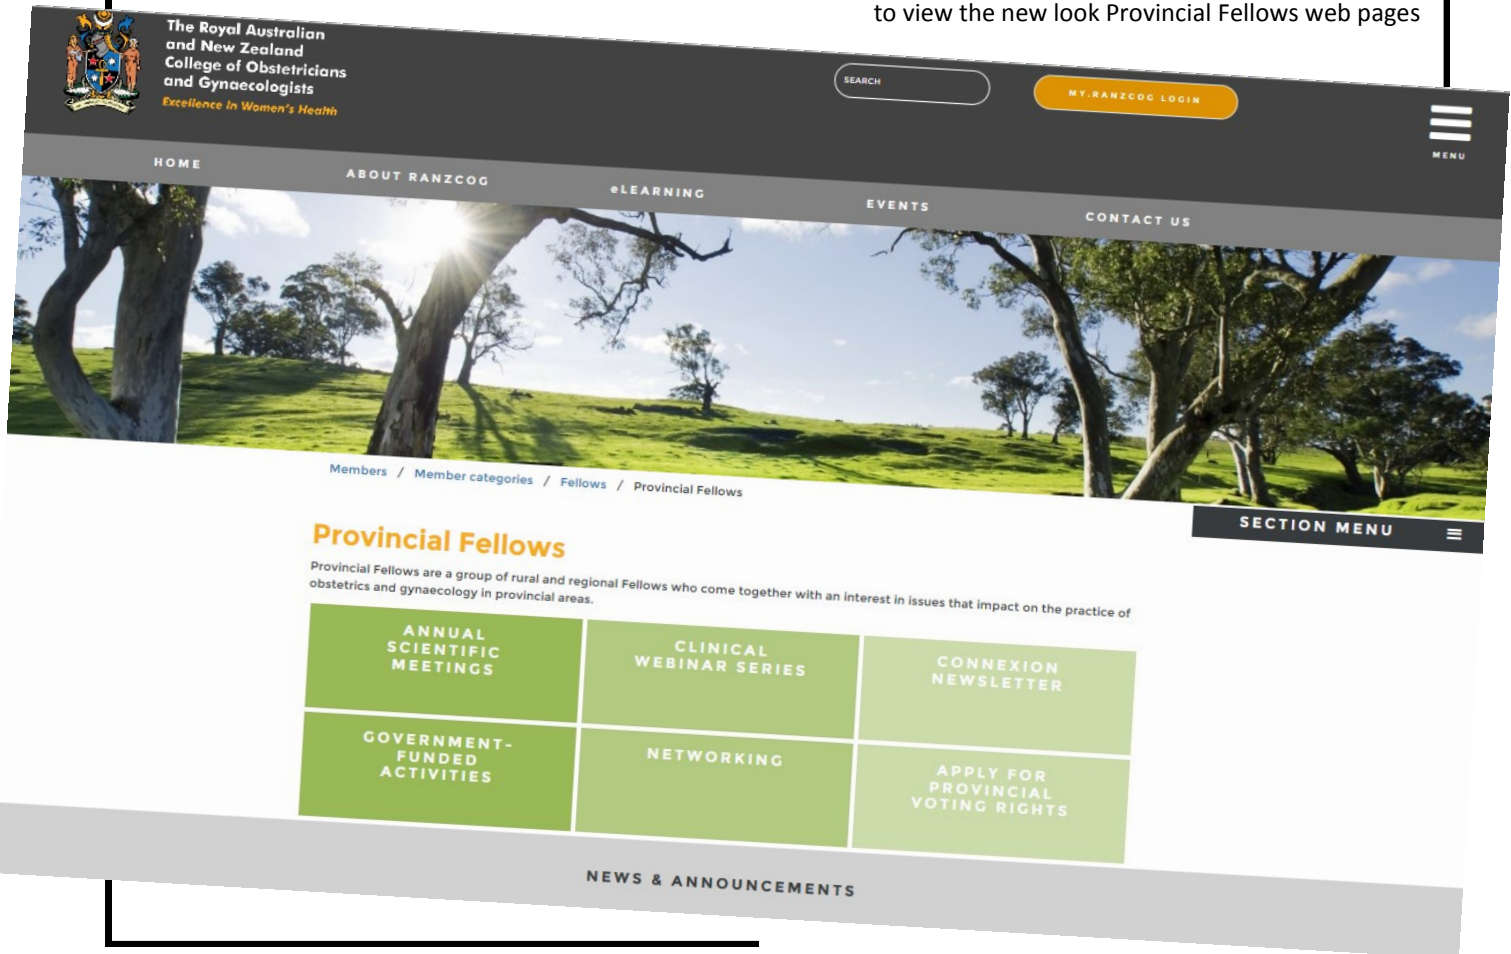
to view the new look Provincial Fellows web pages

The Royal Australian and New Zealand College of Obstetricians and Gynaecologists
Excellence in Women's Health

SEARCH

MY.RANZCOG LOGIN

MENU

HOME
ABOUT RANZCOG
eLEARNING
EVENTS
CONTACT US

Members / Member categories / Fellows / Provincial Fellows

SECTION MENU

Provincial Fellows

Provincial Fellows are a group of rural and regional Fellows who come together with an interest in issues that impact on the practice of obstetrics and gynaecology in provincial areas.

| ANNUAL SCIENTIFIC MEETINGS | CLINICAL WEBINAR SERIES | CONNEXION NEWSLETTER |
|---|---|---|
| GOVERNMENT-FUNDED ACTIVITIES | NETWORKING | APPLY FOR PROVINCIAL VOTING RIGHTS |

NEWS & ANNOUNCEMENTS